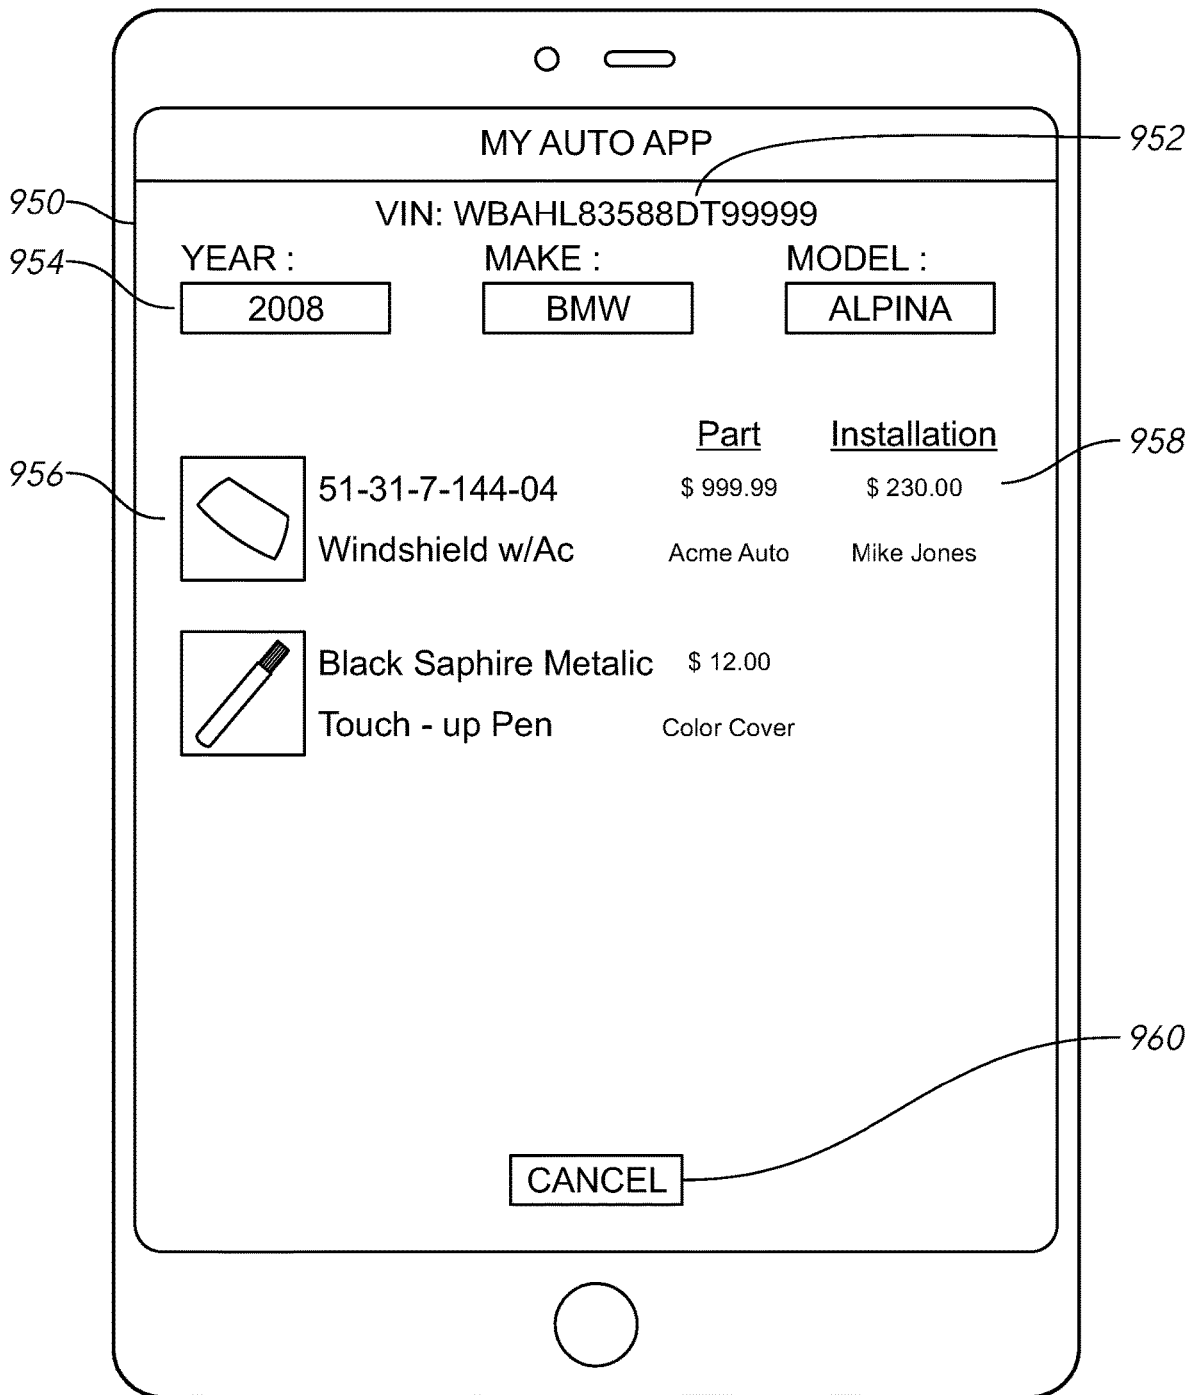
MY AUTO APP

952

950

VIN: WBAHL83588DT99999

954

YEAR :
2008

MAKE :
BMW

MODEL :
ALPINA

Part

Installation

956

958

51-31-7-144-04
Windshield w/Ac

$ 999.99
Acme Auto

$ 230.00
Mike Jones

Black Saphire Metalic
Touch - up Pen

$ 12.00
Color Cover

960

CANCEL